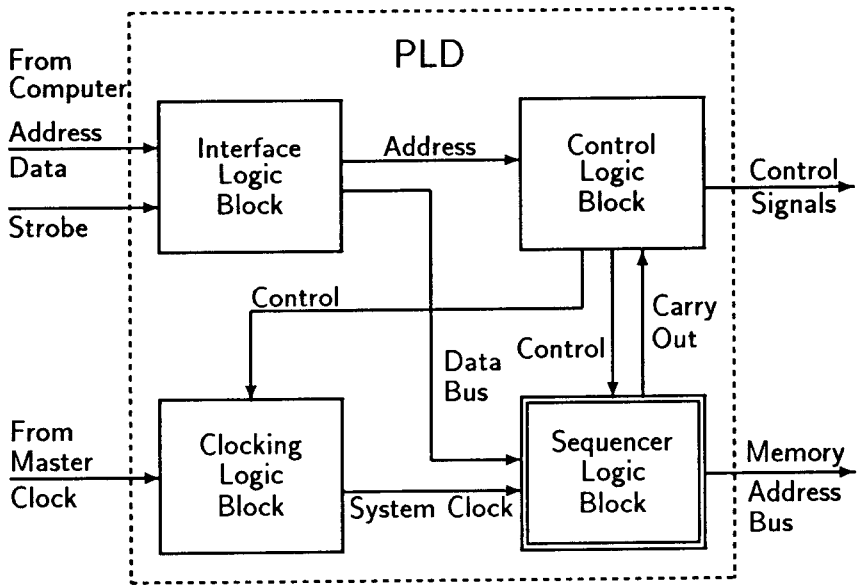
PLD

From Computer

Address

Data

Strobe

Interface Logic Block

Address

Control Logic Block

Control Signals

Control

Carry Out

Control

Data Bus

From Master Clock

Clocking Logic Block

System Clock

Sequencer Logic Block

Memory Address Bus